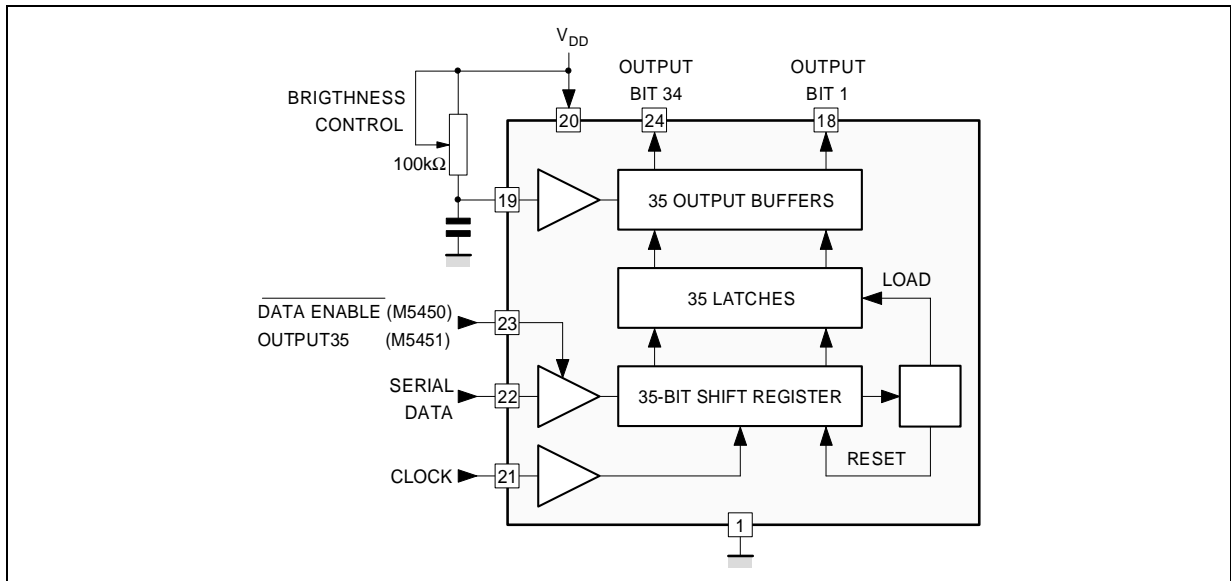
$V_{DD}$

OUTPUT BIT 34

OUTPUT BIT 1

BRIGTHNESS CONTROL

100kΩ

20

24

18

19

35 OUTPUT BUFFERS

35 LATCHES

LOAD

$\overline{\text{DATA ENABLE}}$ (M5450)

OUTPUT35 (M5451)

23

SERIAL DATA

22

35-BIT SHIFT REGISTER

CLOCK

21

RESET

1